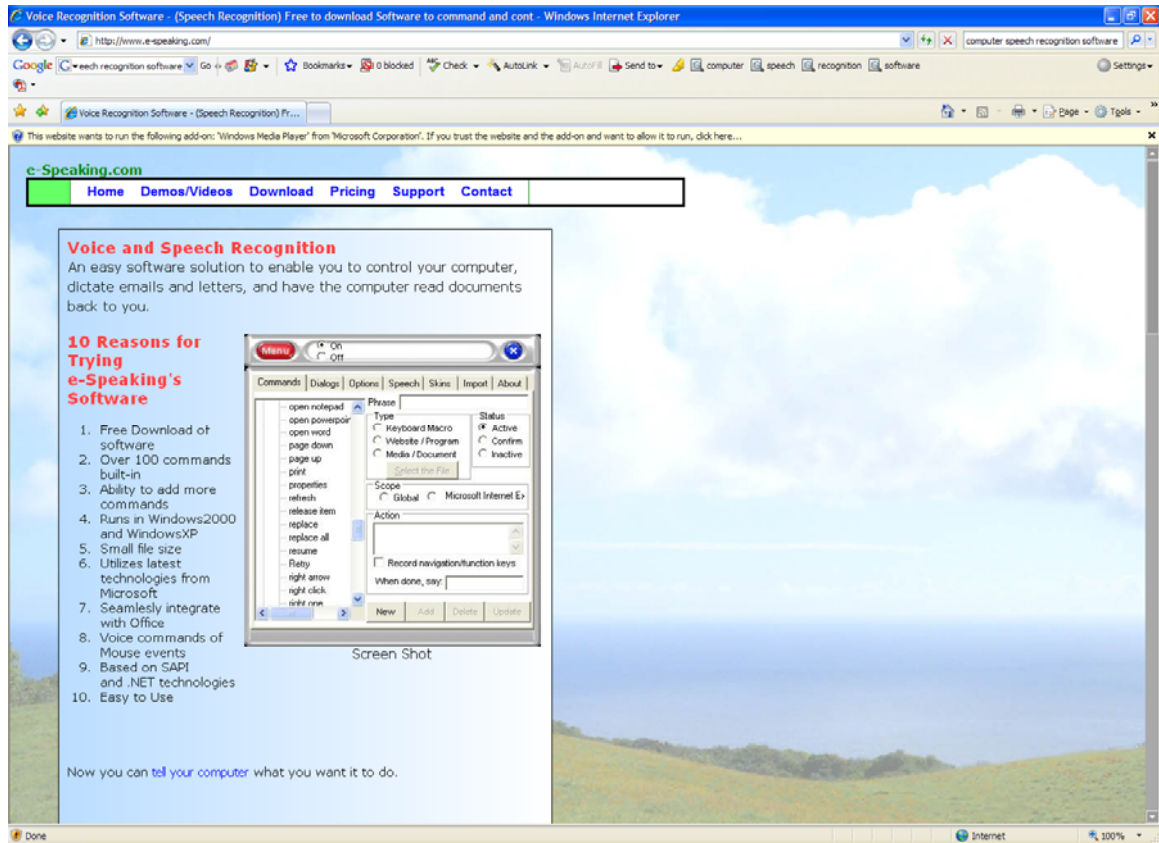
Voice Recognition Software - (Speech Recognition) Free to download Software to command and cont - Windows Internet Explorer

http://www.e-speaking.com/

computer speech recognition software

Google eech recognition software Go Bookmarks 0 blocked Check AutoLink AutoFill Send to computer speech recognition software Settings

Voice Recognition Software - (Speech Recognition) Fr...

Page Tools

This website wants to run the following add-on: 'Windows Media Player' from 'Microsoft Corporation'. If you trust the website and the add-on and want to allow it to run, click here...

e-Speaking.com

Home Demos/Videos Download Pricing Support Contact

Voice and Speech Recognition

An easy software solution to enable you to control your computer, dictate emails and letters, and have the computer read documents back to you.

10 Reasons for Trying e-Speaking's Software

1. Free Download of software
2. Over 100 commands built-in
3. Ability to add more commands
4. Runs in Windows2000 and WindowsXP
5. Small file size
6. Utilizes latest technologies from Microsoft
7. Seamlesly integrate with Office
8. Voice commands of Mouse events
9. Based on SAPI and .NET technologies
10. Easy to Use

Menu On Off

Commands Dialogs Options Speech Skins Import About

open notepad
open powerpoir
open word
page down
page up
print
properties
refresh
release item
replace
replace all
resume
Retry
right arrow
right click
right one

Phrase
Type
Keyboard Macro
Website / Program
Media / Document
Select the File
Status
Active
Confirm
Inactive
Scope
Global
Microsoft Internet Ex
Action
Record navigation/function keys
When done, say:
New Add Delete Update

Screen Shot

Now you can tell your computer what you want it to do.

Done Internet 100%